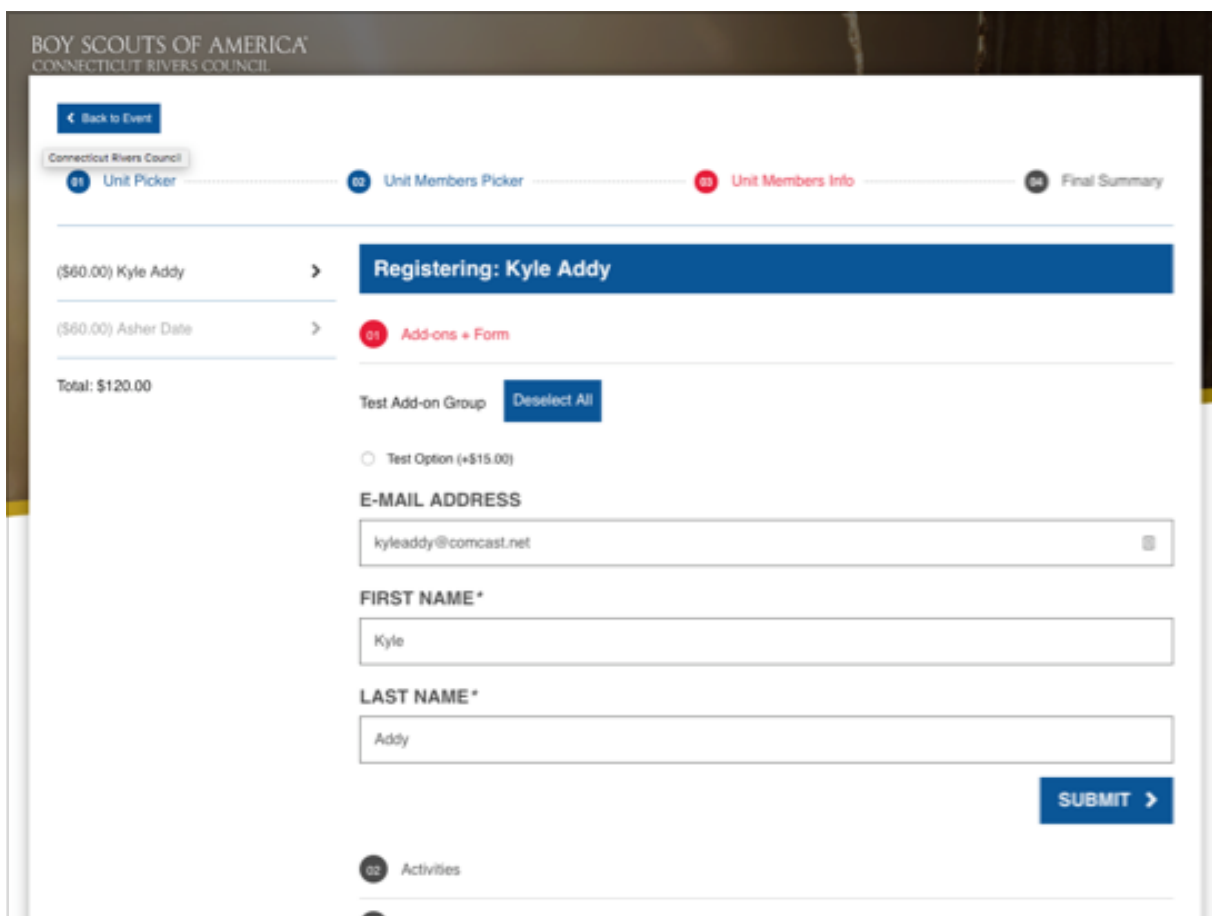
BOY SCOUTS OF AMERICA
CONNECTICUT RIVERS COUNCIL

Back to Event

Connecticut Rivers Council

01 Unit Picker

02 Unit Members Picker

03 Unit Members Info

04 Final Summary

($60.00) Kyle Addy

($60.00) Asher Date

Total: $120.00

Registering: Kyle Addy

01 Add-ons + Form

Test Add-on Group Deselect All

Test Option (+$15.00)

E-MAIL ADDRESS

kyleaddy@comcast.net

FIRST NAME*

Kyle

LAST NAME*

Addy

SUBMIT

02 Activities